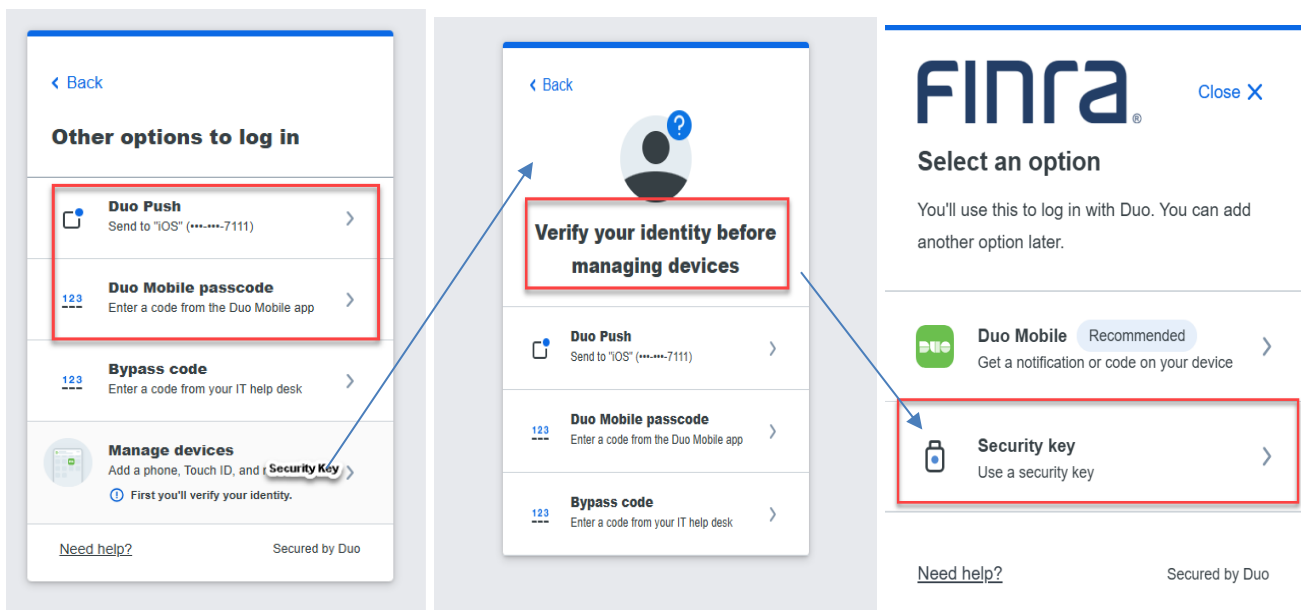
‹ Back

Other options to log in

Duo Push
Send to "iOS" (•••-•••-7111)

123
Duo Mobile passcode
Enter a code from the Duo Mobile app

123
Bypass code
Enter a code from your IT help desk

Manage devices
Add a phone, Touch ID, and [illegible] Security Key
First you'll verify your identity.

Need help?
Secured by Duo

‹ Back

Verify your identity before managing devices

Duo Push
Send to "iOS" (•••-•••-7111)

123
Duo Mobile passcode
Enter a code from the Duo Mobile app

123
Bypass code
Enter a code from your IT help desk

FINRA®
Close ✕

Select an option

You'll use this to log in with Duo. You can add another option later.

DUO
Duo Mobile Recommended
Get a notification or code on your device

Security key
Use a security key

Need help?
Secured by Duo